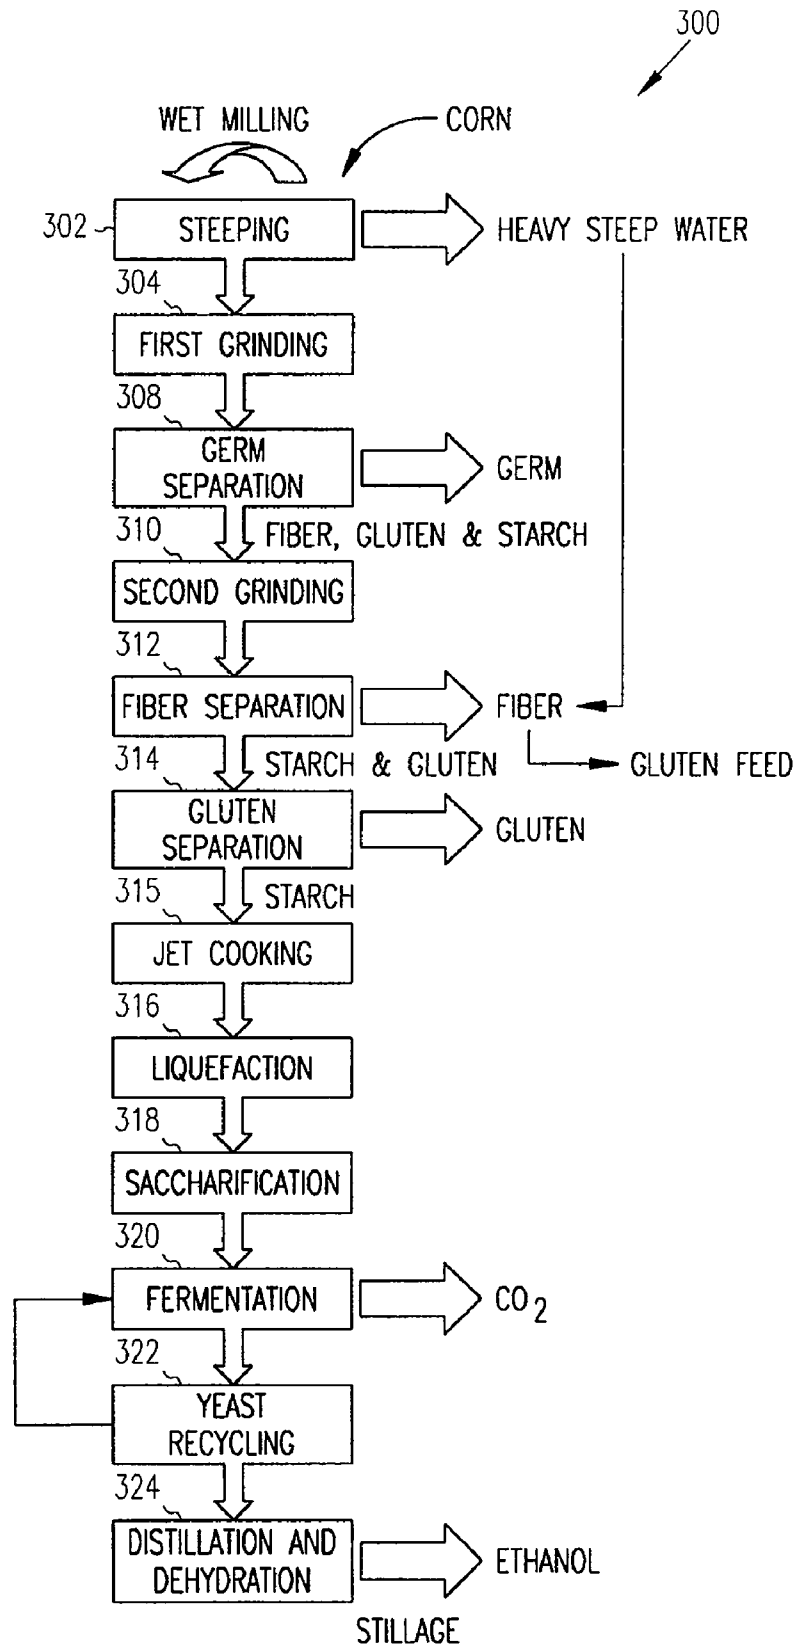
300

WET MILLING

CORN

302 STEEPING

HEAVY STEEP WATER

304 FIRST GRINDING

308 GERM SEPARATION

GERM

310 FIBER, GLUTEN & STARCH

SECOND GRINDING

312 FIBER SEPARATION

FIBER

GLUTEN FEED

314 STARCH & GLUTEN

GLUTEN SEPARATION

GLUTEN

315 STARCH

JET COOKING

316 LIQUEFACTION

318 SACCHARIFICATION

320 FERMENTATION

$CO_2$

322 YEAST RECYCLING

324 DISTILLATION AND DEHYDRATION

ETHANOL

STILLAGE